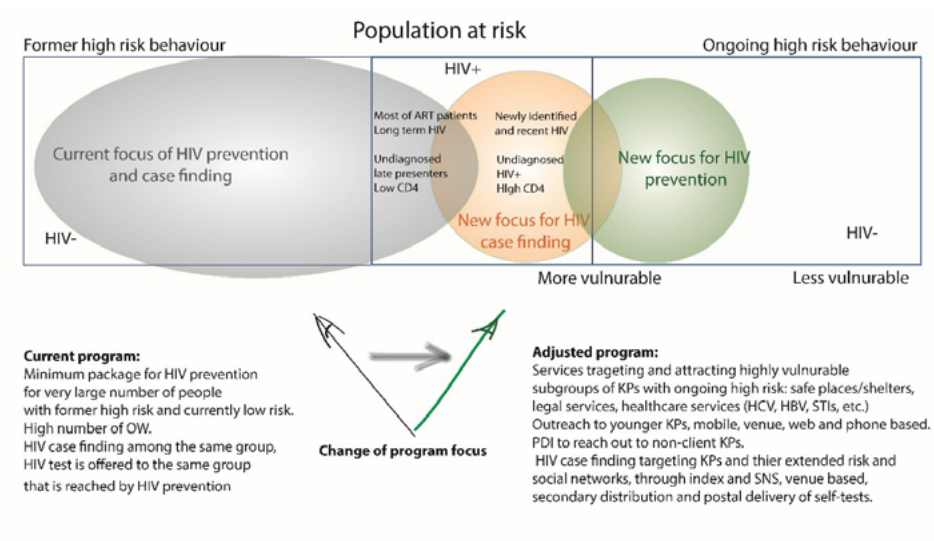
Population at risk

Former high risk behaviour

Ongoing high risk behaviour

HIV+

Current focus of HIV prevention and case finding

Most of ART patients Long term HIV

Undiagnosed late presenters Low CD4

Newly identified and recent HIV

Undiagnosed HIV+ High CD4

New focus for HIV prevention

New focus for HIV case finding

HIV-

HIV-

More vulnerable

Less vulnerable

Current program:
Minimum package for HIV prevention for very large number of people with former high risk and currently low risk.
High number of OW.
HIV case finding among the same group, HIV test is offered to the same group that is reached by HIV prevention

Change of program focus

Adjusted program:
Services trageting and attracting highly vulnerable subgroups of KPs with ongoing high risk: safe places/shelters, legal services, healthcare services (HCV, HBV, STIs, etc.)
Outreach to younger KPs, mobile, venue, web and phone based.
PDI to reach out to non-client KPs.
HIV case finding targeting KPs and thier extended risk and social networks, through index and SNS, venue based, secondary distribution and postal delivery of self-tests.